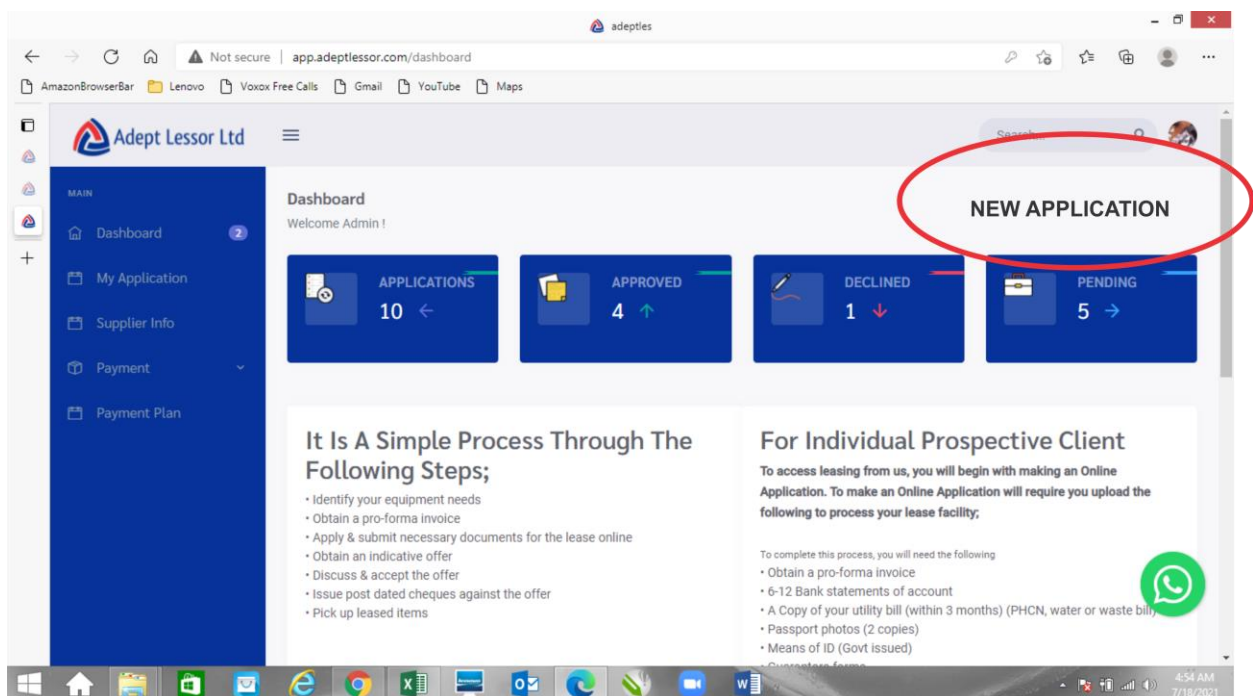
adeptles

Not secure | app.adeptlessor.com/dashboard

AmazonBrowserBar Lenovo Voxox Free Calls Gmail YouTube Maps

Adept Lessor Ltd

Search

MAIN

Dashboard 2

My Application

Supplier Info

Payment

Payment Plan

Dashboard
Welcome Admin !

NEW APPLICATION

APPLICATIONS 10

APPROVED 4

DECLINED 1

PENDING 5

It Is A Simple Process Through The Following Steps;

• Identify your equipment needs
• Obtain a pro-forma invoice
• Apply & submit necessary documents for the lease online
• Obtain an indicative offer
• Discuss & accept the offer
• Issue post dated cheques against the offer
• Pick up leased items

For Individual Prospective Client

To access leasing from us, you will begin with making an Online Application. To make an Online Application will require you upload the following to process your lease facility;

To complete this process, you will need the following
• Obtain a pro-forma invoice
• 6-12 Bank statements of account
• A Copy of your utility bill (within 3 months) (PHCN, water or waste bill)
• Passport photos (2 copies)
• Means of ID (Govt issued)
• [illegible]

4:54 AM
7/18/2021